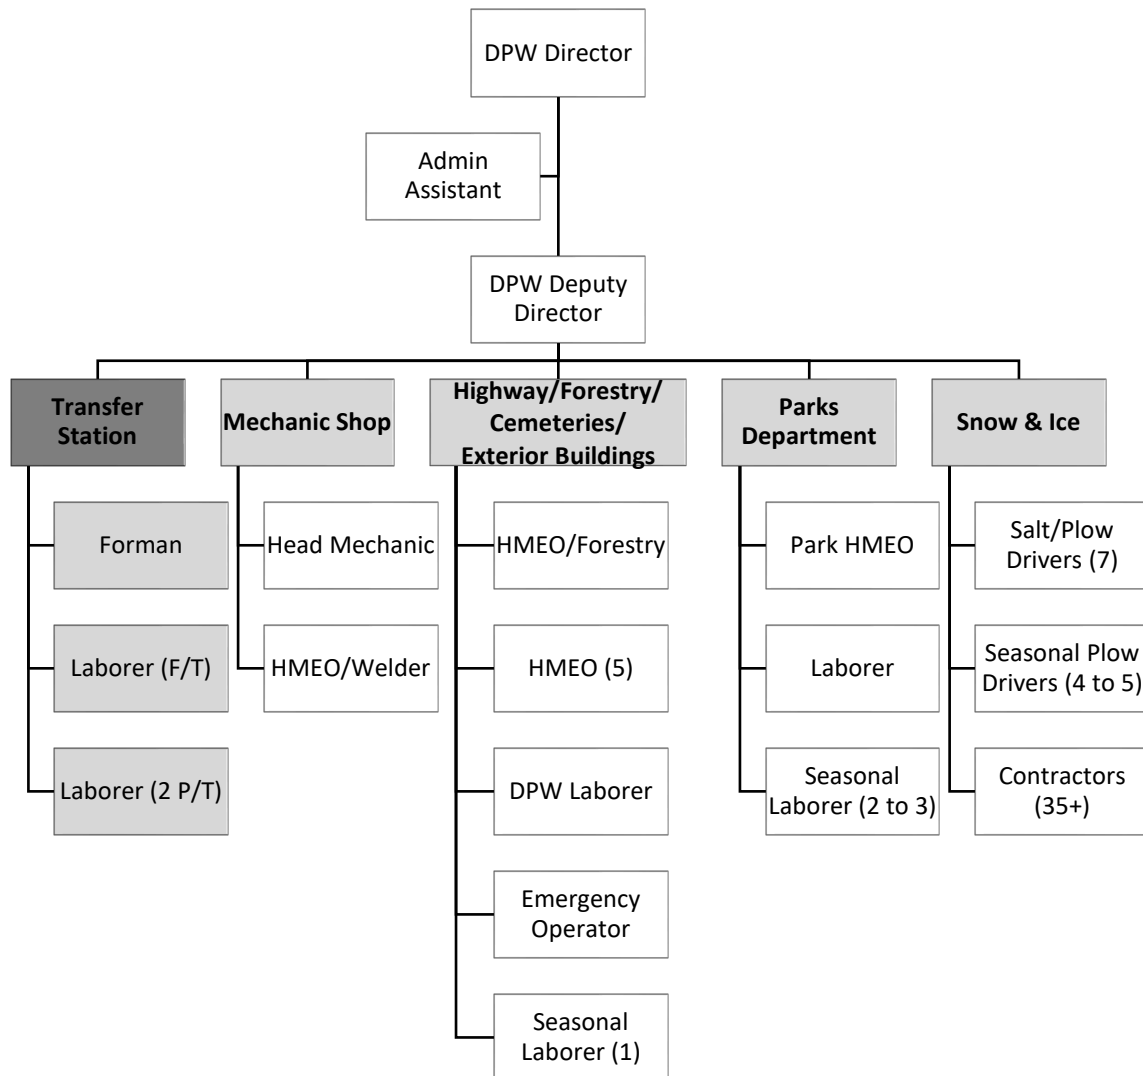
DPW Director

Admin Assistant

DPW Deputy Director

Transfer Station

Forman

Laborer (F/T)

Laborer (2 P/T)

Mechanic Shop

Head Mechanic

HMEO/Welder

Highway/Forestry/ Cemeteries/ Exterior Buildings

HMEO/Forestry

HMEO (5)

DPW Laborer

Emergency Operator

Seasonal Laborer (1)

Parks Department

Park HMEO

Laborer

Seasonal Laborer (2 to 3)

Snow & Ice

Salt/Plow Drivers (7)

Seasonal Plow Drivers (4 to 5)

Contractors (35+)